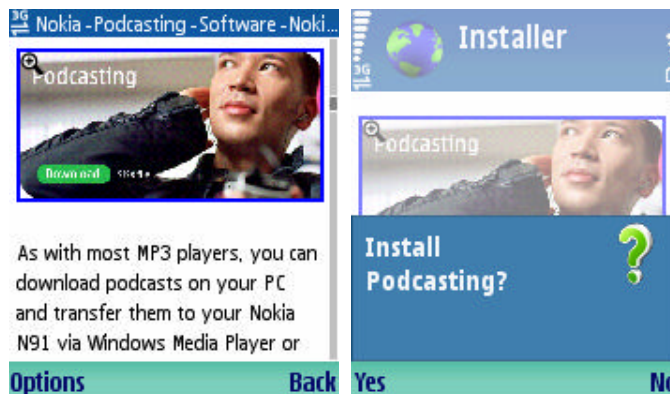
3G Nokia - Podcasting - Software - Noki...

Podcasting

Download

As with most MP3 players, you can download podcasts on your PC and transfer them to your Nokia N91 via Windows Media Player or

Options Back

3G Installer

Podcasting

Install Podcasting?

Yes No